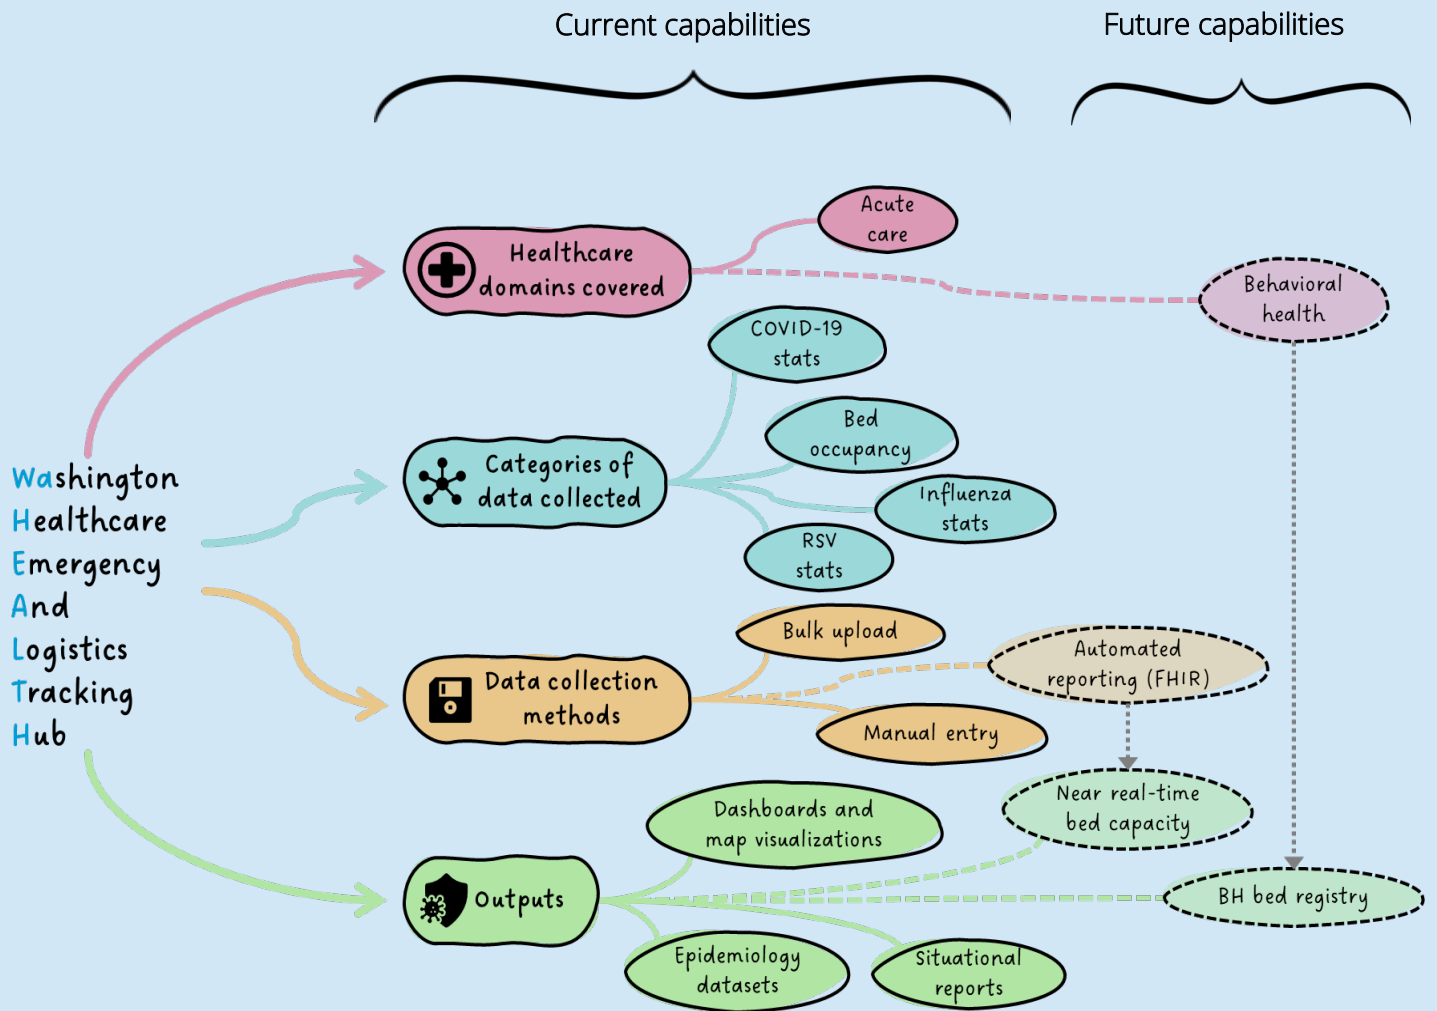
Current capabilities

Future capabilities

Washington
Healthcare
Emergency
And
Logistics
Tracking
Hub

Healthcare domains covered

Acute care

Behavioral health

Categories of data collected

COVID-19 stats

Bed occupancy

Influenza stats

RSV stats

Data collection methods

Bulk upload

Automated reporting (FHIR)

Manual entry

Near real-time bed capacity

Outputs

Dashboards and map visualizations

BH bed registry

Epidemiology datasets

Situational reports